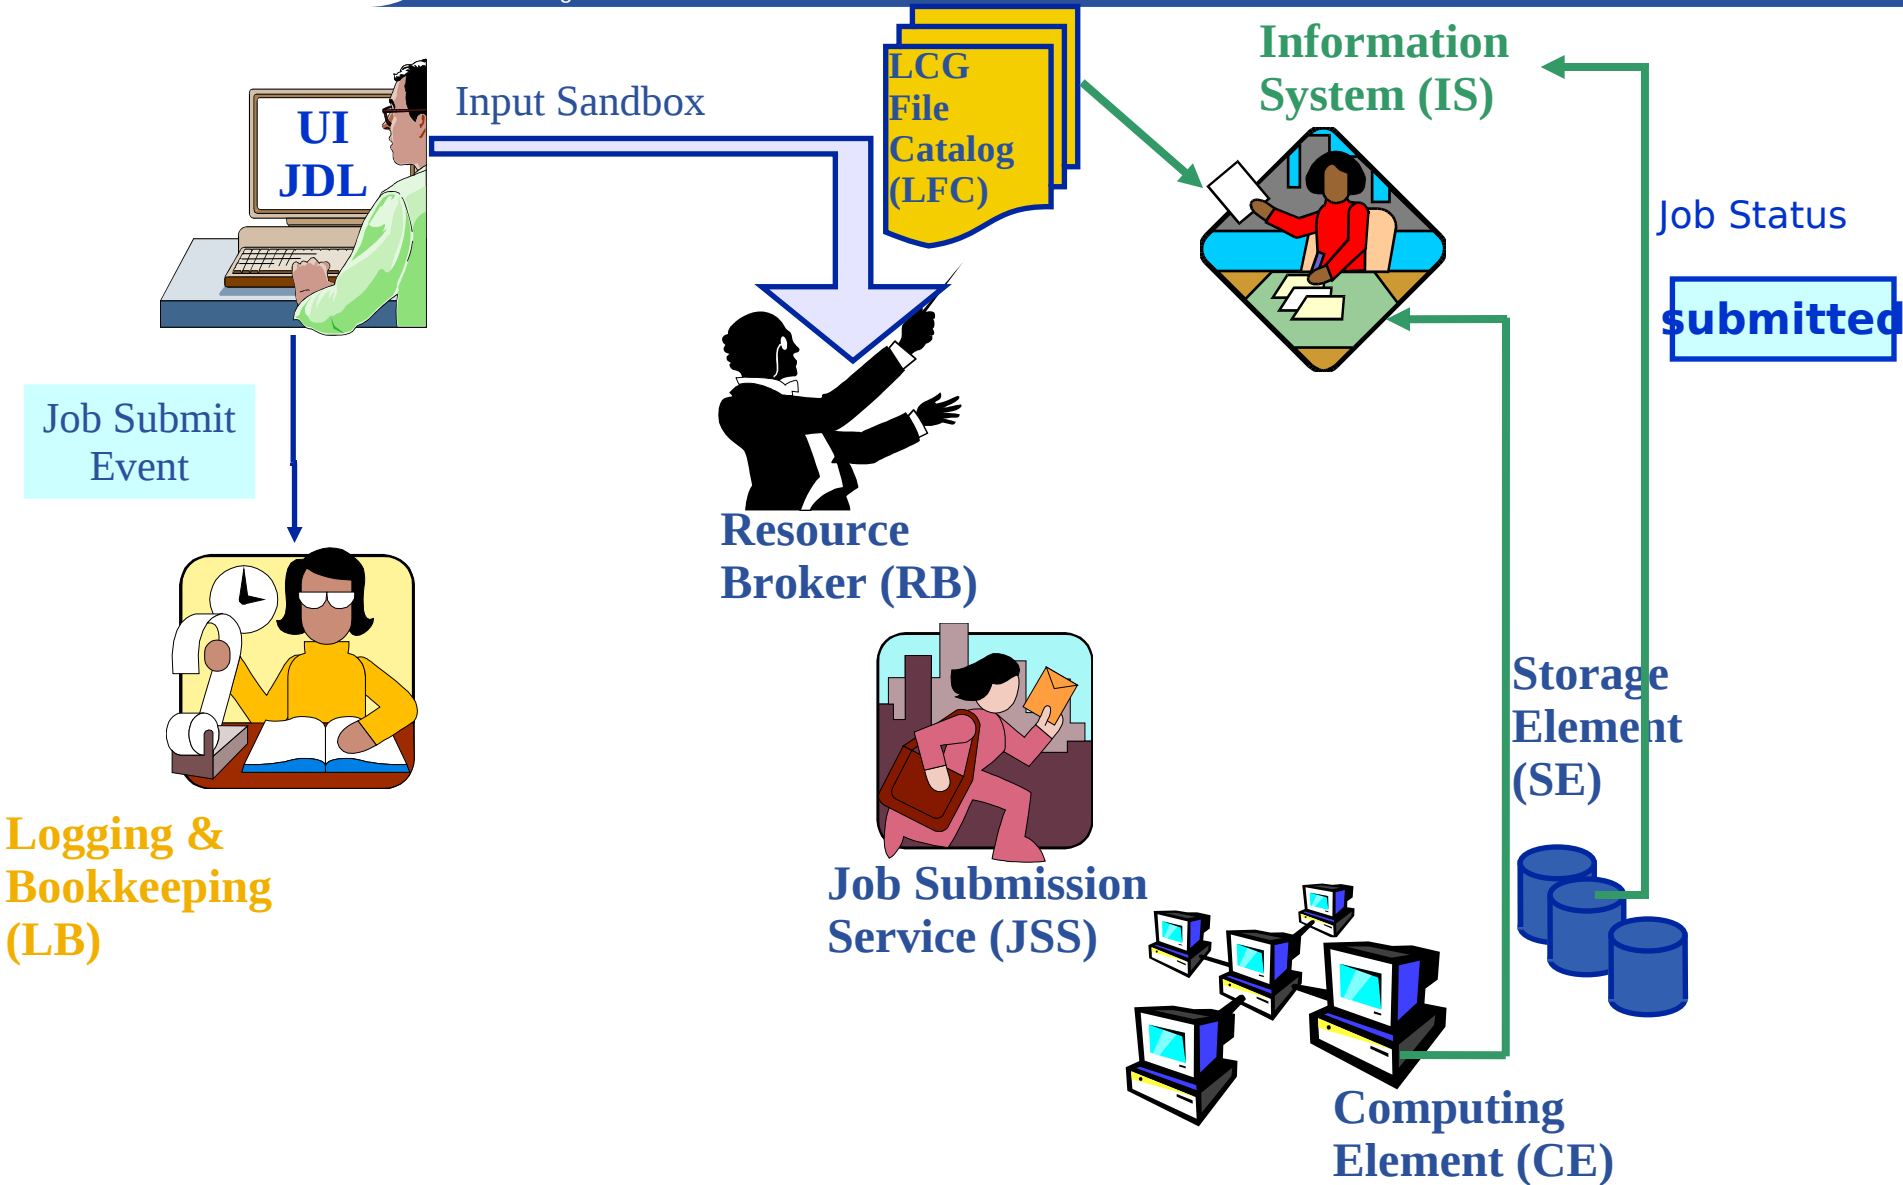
UI
JDL

Input Sandbox

LCG
File
Catalog
(LFC)

Information
System (IS)

Job Status

submitted

Job Submit
Event

Resource
Broker (RB)

Logging &
Bookkeeping
(LB)

Job Submission
Service (JSS)

Storage
Element
(SE)

Computing
Element (CE)